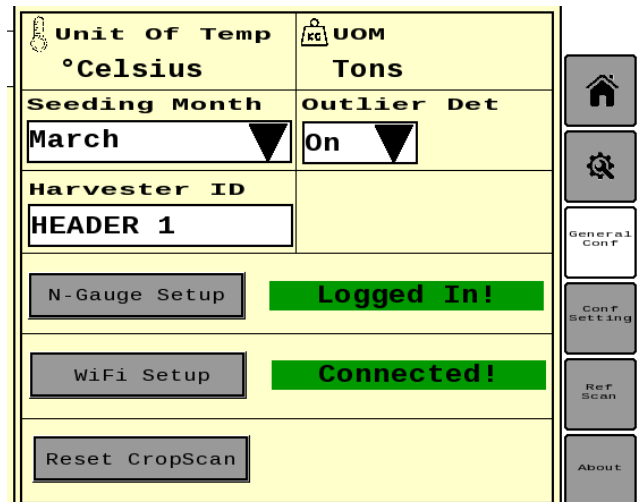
Unit Of Temp
°Celsius

KG UOM
Tons

Seeding Month
March

Outlier Det
On

Harvester ID
HEADER 1

N-Gauge Setup

Logged In!

WiFi Setup

Connected!

Reset CropScan

General Conf

Conf Setting

Ref Scan

About